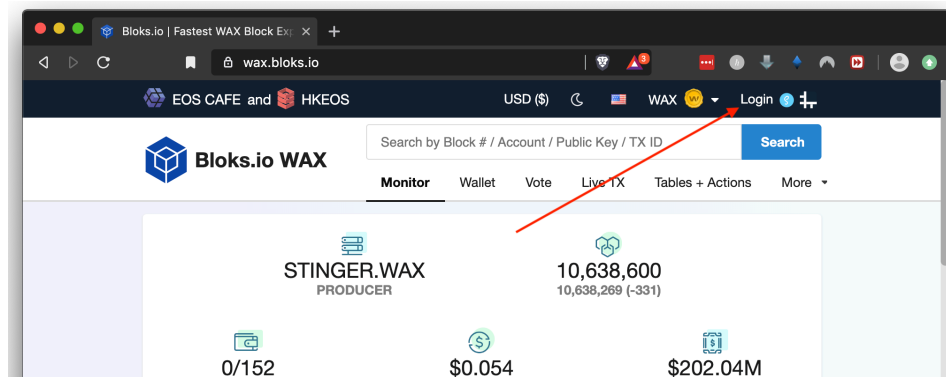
Bloks.io | Fastest WAX Block Exp ×

wax.bloks.io

EOS CAFE and HKEOS

USD ($)

WAX

Login

Bloks.io WAX

Search by Block # / Account / Public Key / TX ID

Search

Monitor Wallet Vote Live TX Tables + Actions More

STINGER.WAX
PRODUCER

10,638,600
10,638,269 (-331)

0/152

$0.054

$202.04M